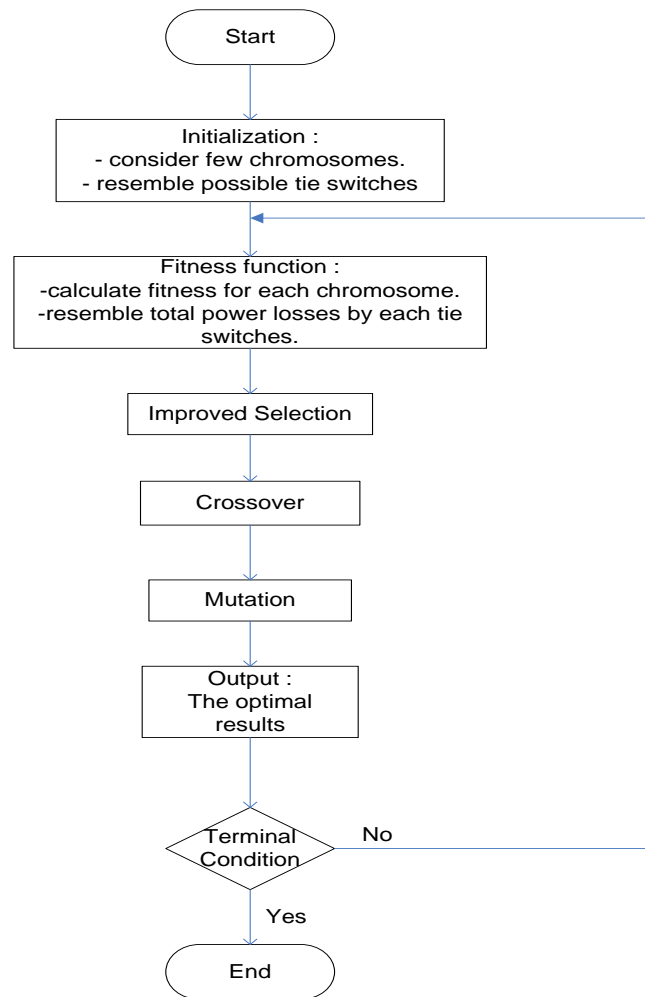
Start

Initialization :
- consider few chromosomes.
- resemble possible tie switches

Fitness function :
-calculate fitness for each chromosome.
-resemble total power losses by each tie switches.

Improved Selection

Crossover

Mutation

Output :
The optimal results

Terminal Condition

No

Yes

End